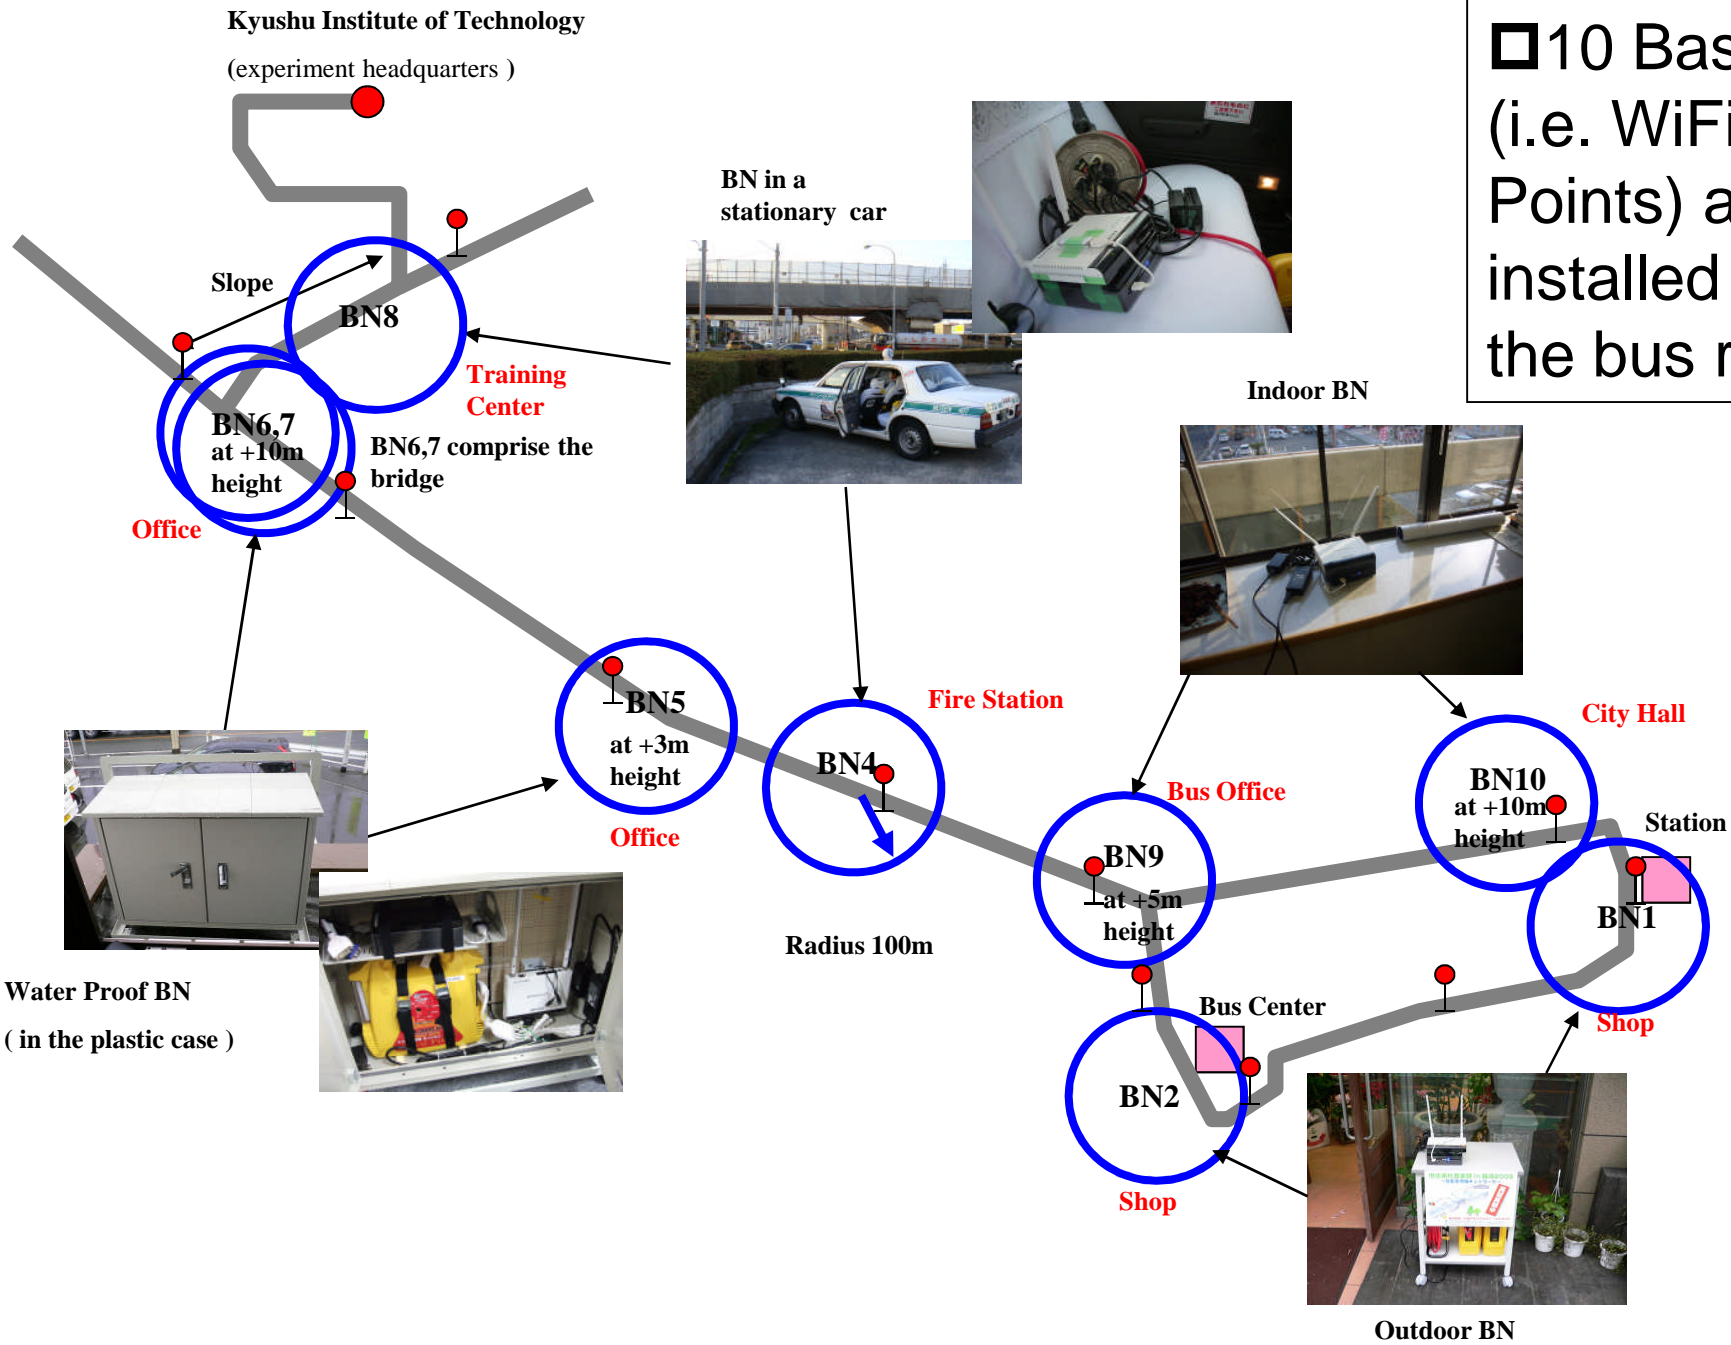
Kyushu Institute of Technology
(experiment headquarters )

□10 Bas
(i.e. WiFi
Points) a
installed
the bus r

BN in a stationary car

Slope

BN8

Training Center

BN6,7 at +10m height

BN6,7 comprise the bridge

Office

Indoor BN

BN5 at +3m height

Office

Fire Station

BN4

City Hall

BN10 at +10m height

Bus Office

Station

BN9 at +5m height

BN1

Radius 100m

Water Proof BN
( in the plastic case )

Bus Center

Shop

BN2

Shop

Outdoor BN